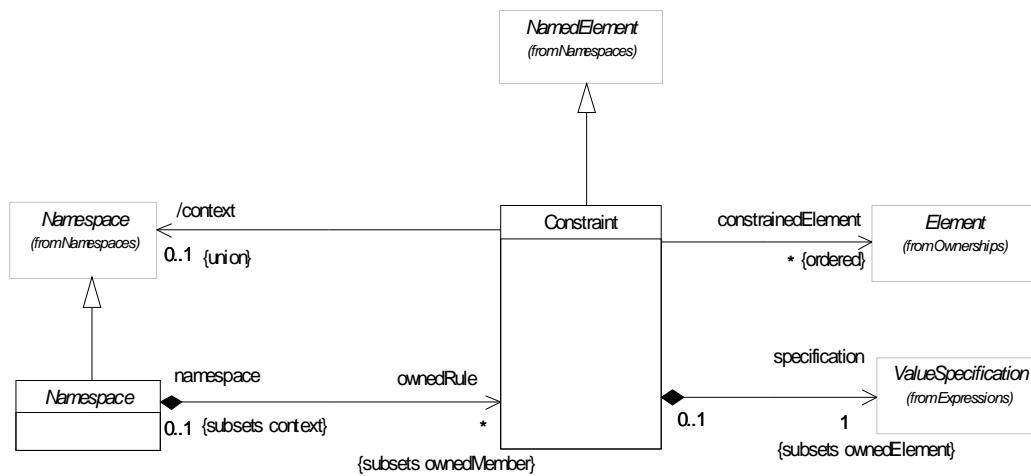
NamedElement
(fromNamespaces)

Namespace
(fromNamespaces)

/context

0..1 {union}

Constraint

constrainedElement

Element
(fromOwnerships)

* {ordered}

Namespace

namespace

ownedRule

0..1 {subsets context}

*

{subsets ownedMember}

specification

ValueSpecification
(fromExpressions)

0..1

1

{subsets ownedElement}